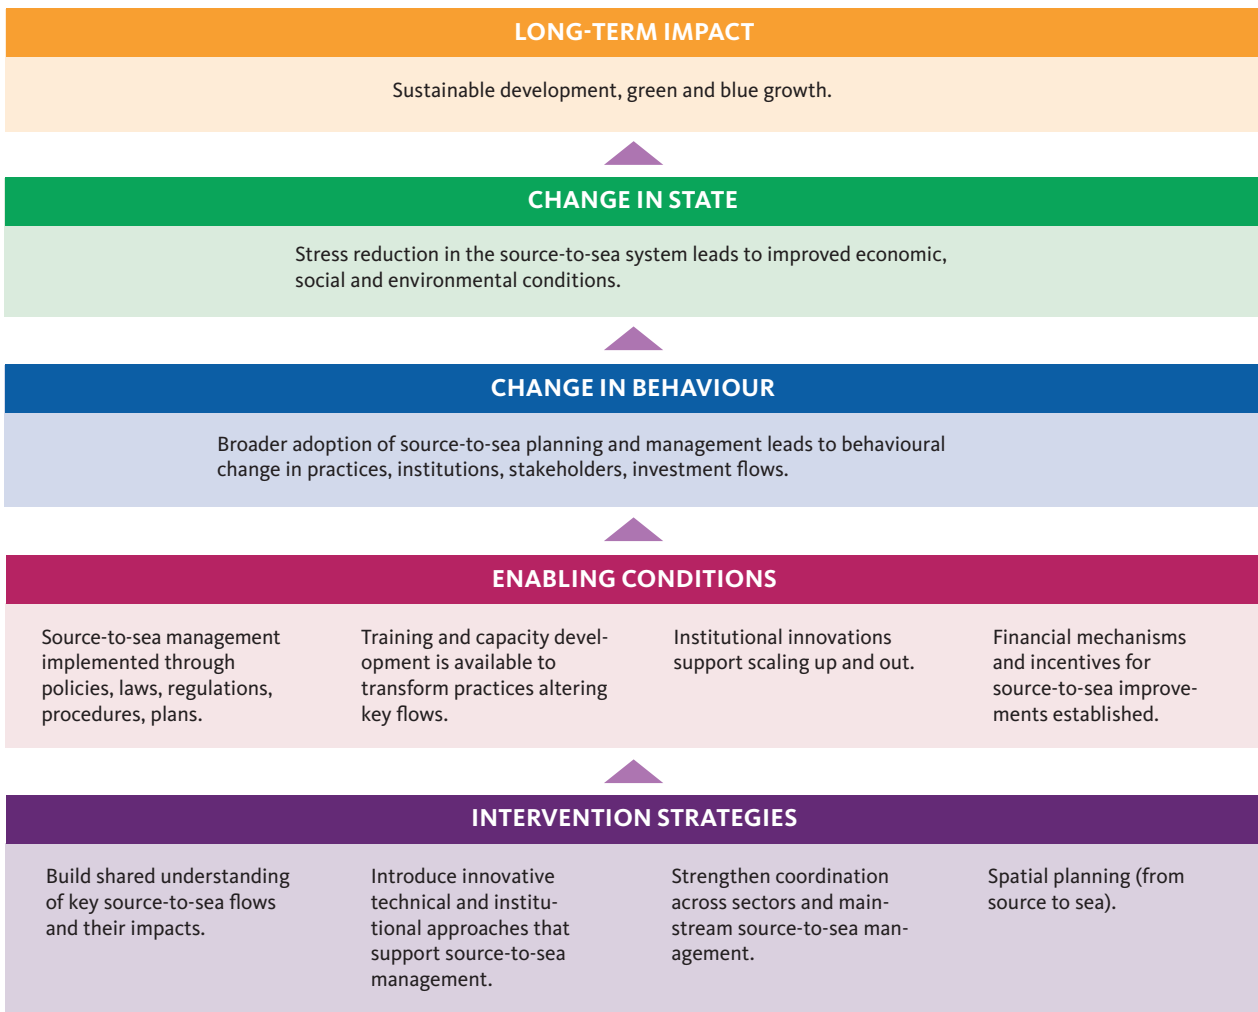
LONG-TERM IMPACT

Sustainable development, green and blue growth.

CHANGE IN STATE

Stress reduction in the source-to-sea system leads to improved economic, social and environmental conditions.

CHANGE IN BEHAVIOUR

Broader adoption of source-to-sea planning and management leads to behavioural change in practices, institutions, stakeholders, investment flows.

ENABLING CONDITIONS

Source-to-sea management implemented through policies, laws, regulations, procedures, plans.

Training and capacity development is available to transform practices altering key flows.

Institutional innovations support scaling up and out.

Financial mechanisms and incentives for source-to-sea improvements established.

INTERVENTION STRATEGIES

Build shared understanding of key source-to-sea flows and their impacts.

Introduce innovative technical and institutional approaches that support source-to-sea management.

Strengthen coordination across sectors and mainstream source-to-sea management.

Spatial planning (from source to sea).